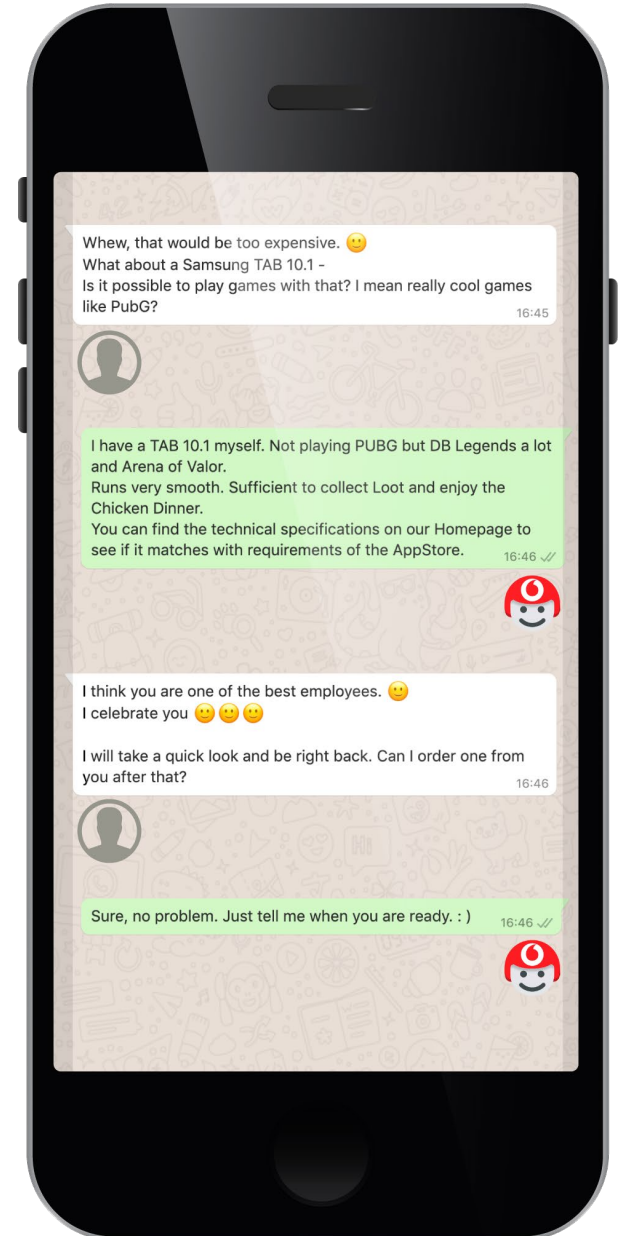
Whew, that would be too expensive. 🙂
What about a Samsung TAB 10.1 -
Is it possible to play games with that? I mean really cool games like PubG?
16:45

I have a TAB 10.1 myself. Not playing PUBG but DB Legends a lot and Arena of Valor.
Runs very smooth. Sufficient to collect Loot and enjoy the Chicken Dinner.
You can find the technical specifications on our Homepage to see if it matches with requirements of the AppStore.
16:46

I think you are one of the best employees. 🙂
I celebrate you 🙂🙂🙂

I will take a quick look and be right back. Can I order one from you after that?
16:46

Sure, no problem. Just tell me when you are ready. : )
16:46